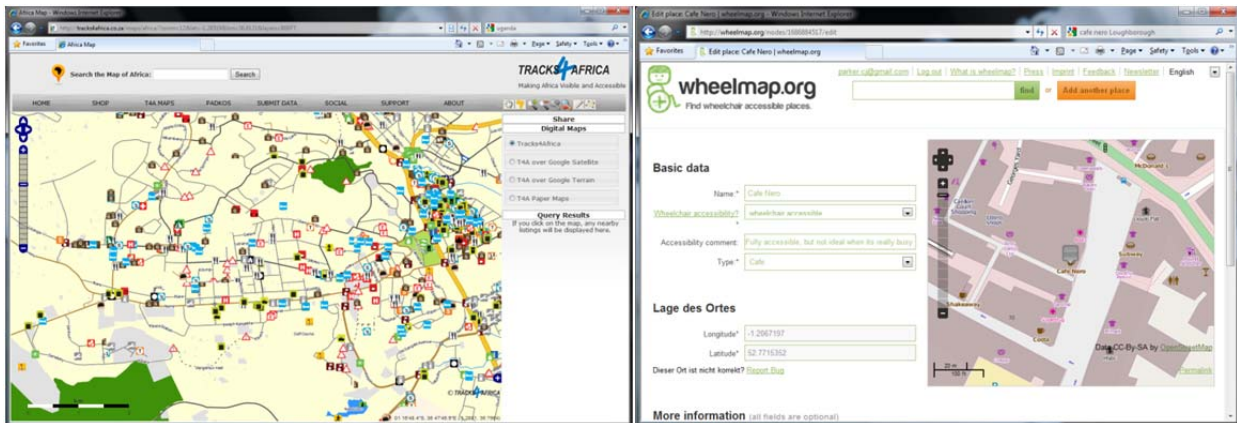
Africa Map - Windows Internet Explorer
http://tracks4africa.co.za/maps/africa/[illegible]
uganda
Favorites
Africa Map
Page ▾ Safety ▾ Tools ▾

Search the Map of Africa: Search

TRACKS4AFRICA
Making Africa Visible and Accessible

HOME SHOP T4A MAPS PADKOS SUBMIT DATA SOCIAL SUPPORT ABOUT

Share
Digital Maps
Tracks4Africa
T4A over Google Satellite
T4A over Google Terrain
T4A Paper Maps

Query Results
If you click on the map, any nearby listings will be displayed here.

© TRACKS4AFRICA

Edit place: Cafe Nero | wheelmap.org - Windows Internet Explorer
http://wheelmap.org/nodes/1686884517/edit
cafe nero Loughborough
Favorites
Edit place: Cafe Nero | wheelmap.org
Page ▾ Safety ▾ Tools ▾

wheelmap.org
Find wheelchair accessible places.

parker_c@gmail.com Log out What is wheelmap? Press Imprint Feedback Newsletter English

find or Add another place

Basic data
Name:* Cafe Nero
Wheelchair accessibility?* wheelchair accessible
Accessibility comment: Fully accessible, but not ideal when its really busy
Type:* Cafe

Lage des Ortes
Longitude* -1.2067157
Latitude* 52.7715352
Dieser Ort ist nicht korrekt? Report Bug

More information (all fields are optional)

McDonald's
Carillon Court Shopping
Cafe Nero
Subway
Shakeaway
Costa
Data CC-By-SA by OpenStreetMap
Permalink
20 m
100 ft